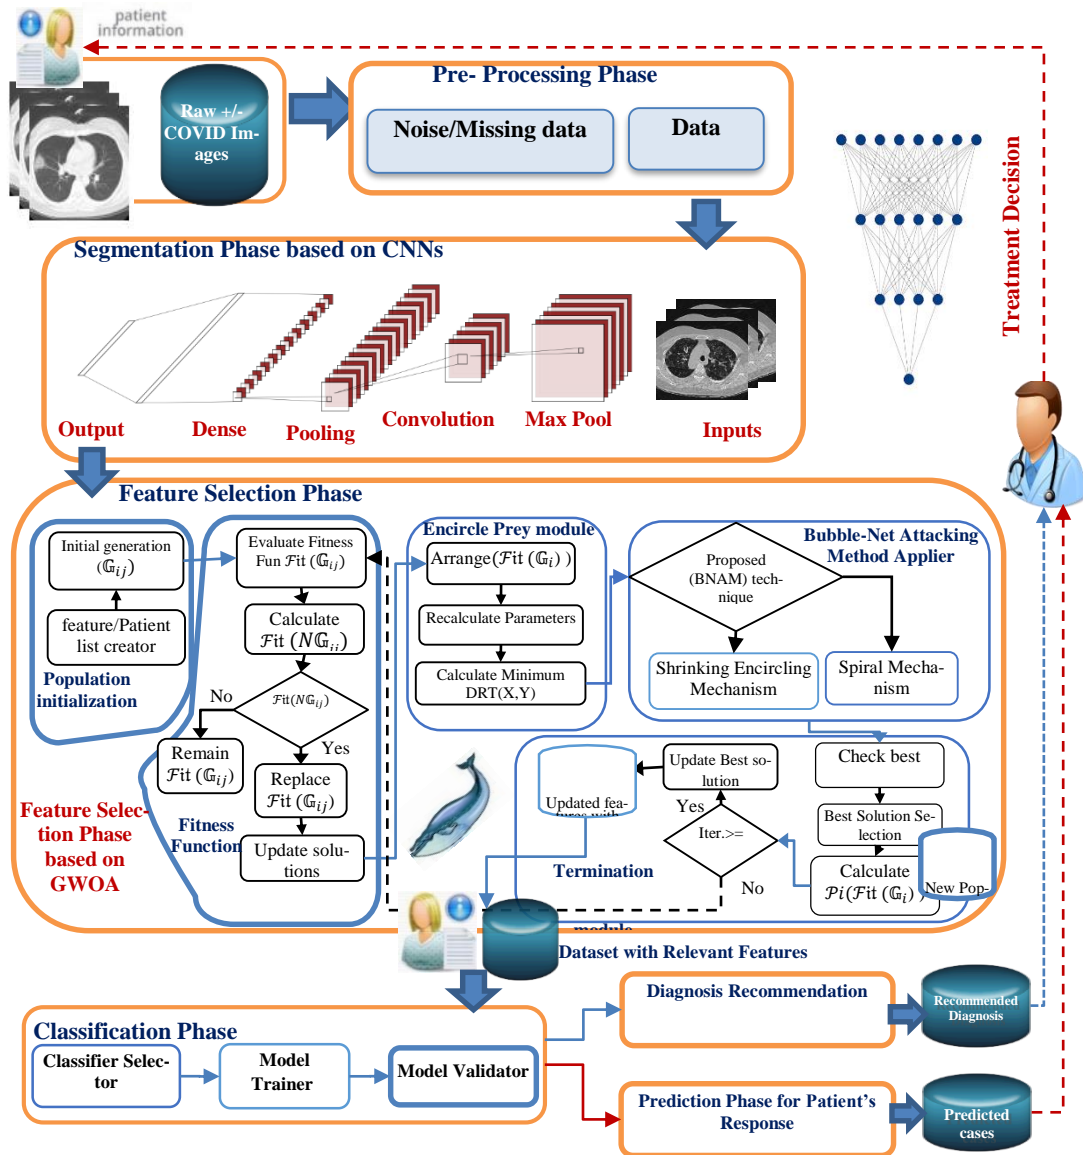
patient information

Raw +/- COVID Images

Pre- Processing Phase

Noise/Missing data

Data

Treatment Decision

Segmentation Phase based on CNNs

Output

Dense

Pooling

Convolution

Max Pool

Inputs

Feature Selection Phase

Initial generation $(\mathbb{G}_{ij})$

feature/Patient list creator

Population initialization

Evaluate Fitness Fun $\mathcal{F}$it $(\mathbb{G}_{ij})$

Calculate $\mathcal{F}$it $(N\mathbb{G}_{ii})$

$\mathcal{F}$it$(N\mathbb{G}_{ij})$

No

Yes

Remain $\mathcal{F}$it $(\mathbb{G}_{ij})$

Replace $\mathcal{F}$it $(\mathbb{G}_{ij})$

Update solutions

Fitness Function

Feature Selection Phase based on GWOA

Encircle Prey module

Arrange$(\mathcal{F}$it $(\mathbb{G}_{i}))$

Recalculate Parameters

Calculate Minimum DRT(X,Y)

Bubble-Net Attacking Method Applier

Proposed (BNAM) technique

Shrinking Encircling Mechanism

Spiral Mechanism

Check best

Best Solution Selection

Calculate $\mathcal{P}i(\mathcal{F}$it $(\mathbb{G}_{i}))$

New Pop-

Update Best solution

Yes

Iter.>=

No

Updated features with

Termination

module

Dataset with Relevant Features

Classification Phase

Classifier Selector

Model Trainer

Model Validator

Diagnosis Recommendation

Recommended Diagnosis

Prediction Phase for Patient's Response

Predicted cases